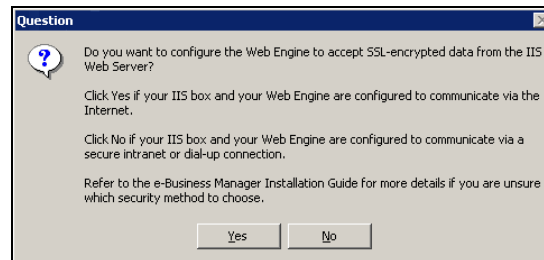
Question

Do you want to configure the Web Engine to accept SSL-encrypted data from the IIS Web Server?

Click Yes if your IIS box and your Web Engine are configured to communicate via the Internet.

Click No if your IIS box and your Web Engine are configured to communicate via a secure intranet or dial-up connection.

Refer to the e-Business Manager Installation Guide for more details if you are unsure which security method to choose.

Yes No